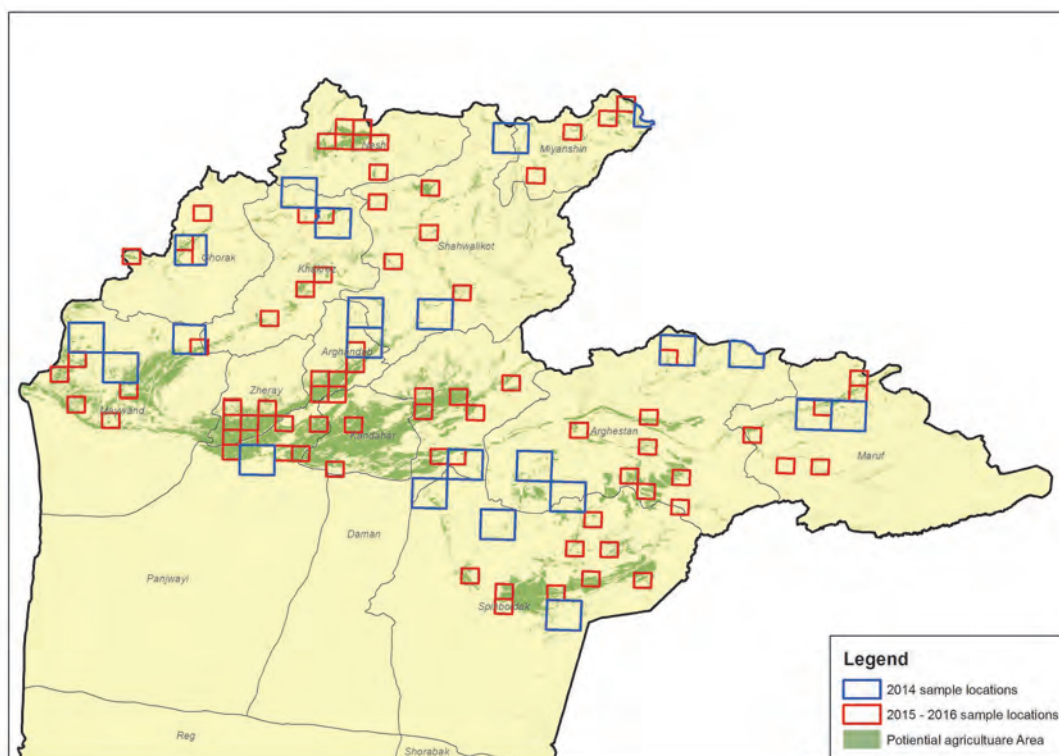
Nesh
Miyanshin
Ghorak
Khakrez
Shahwalikot
Arghandab
Maiwand
Zheray
Kandahar
Arghestan
Maruf
Daman
Panjwayi
Spinboldak
Reg
Shorabak

Legend
2014 sample locations
2015 - 2016 sample locations
Potiential agricultuare Area